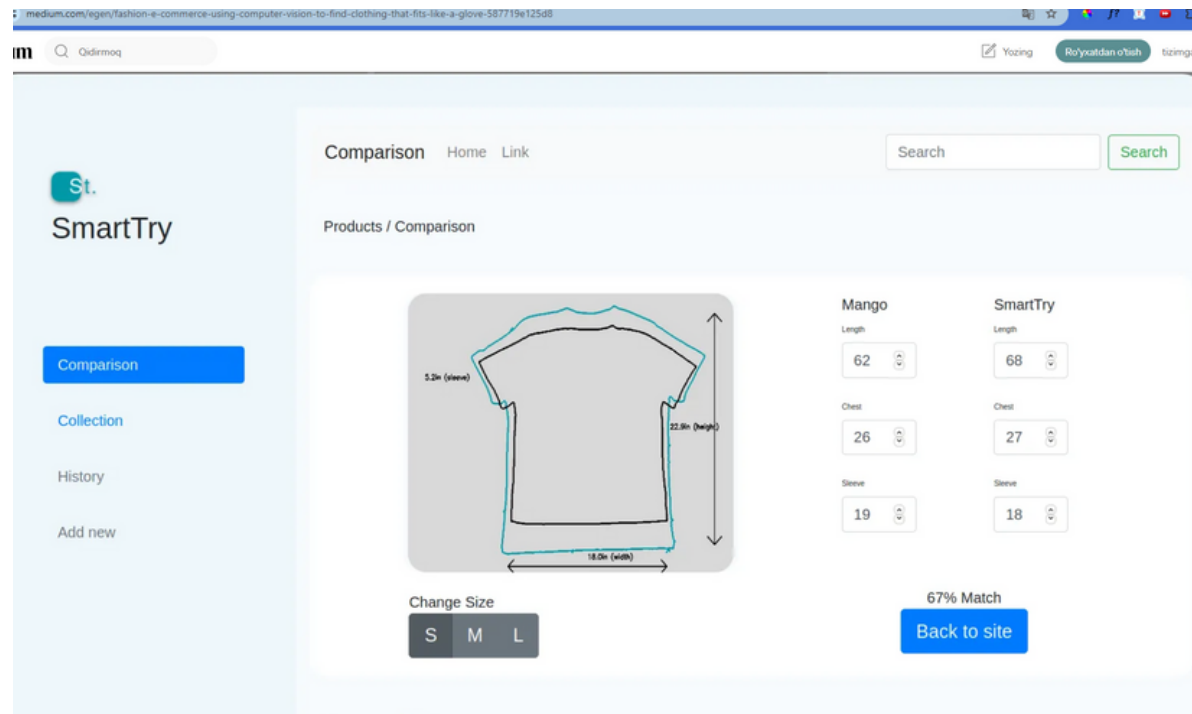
medium.com/egen/fashion-e-commerce-using-computer-vision-to-find-clothing-that-fits-like-a-glove-587719e125d8

m Qidirmoq

Yozing Ro'yxatdan o'tish tizimga

St.
SmartTry

Comparison
Collection
History
Add new

Comparison Home Link

Search Search

Products / Comparison

5.2in (sleeve)
22.9in (height)
18.0in (width)

Mango
Length
62
Chest
26
Sleeve
19

SmartTry
Length
68
Chest
27
Sleeve
18

Change Size
S M L

67% Match
Back to site